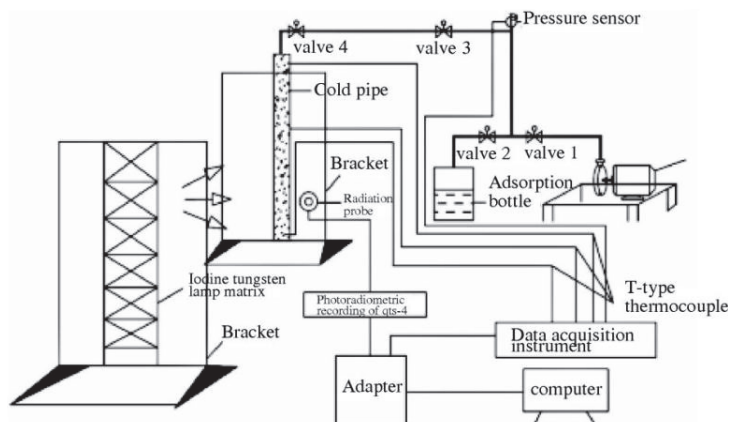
Pressure sensor
valve 4
valve 3
Cold pipe
Bracket
Radiation probe
valve 2
valve 1
Adsorption bottle
Iodine tungsten lamp matrix
T-type thermocouple
Photoradiometric recording of qts-4
Bracket
Data acquisition instrument
Adapter
computer